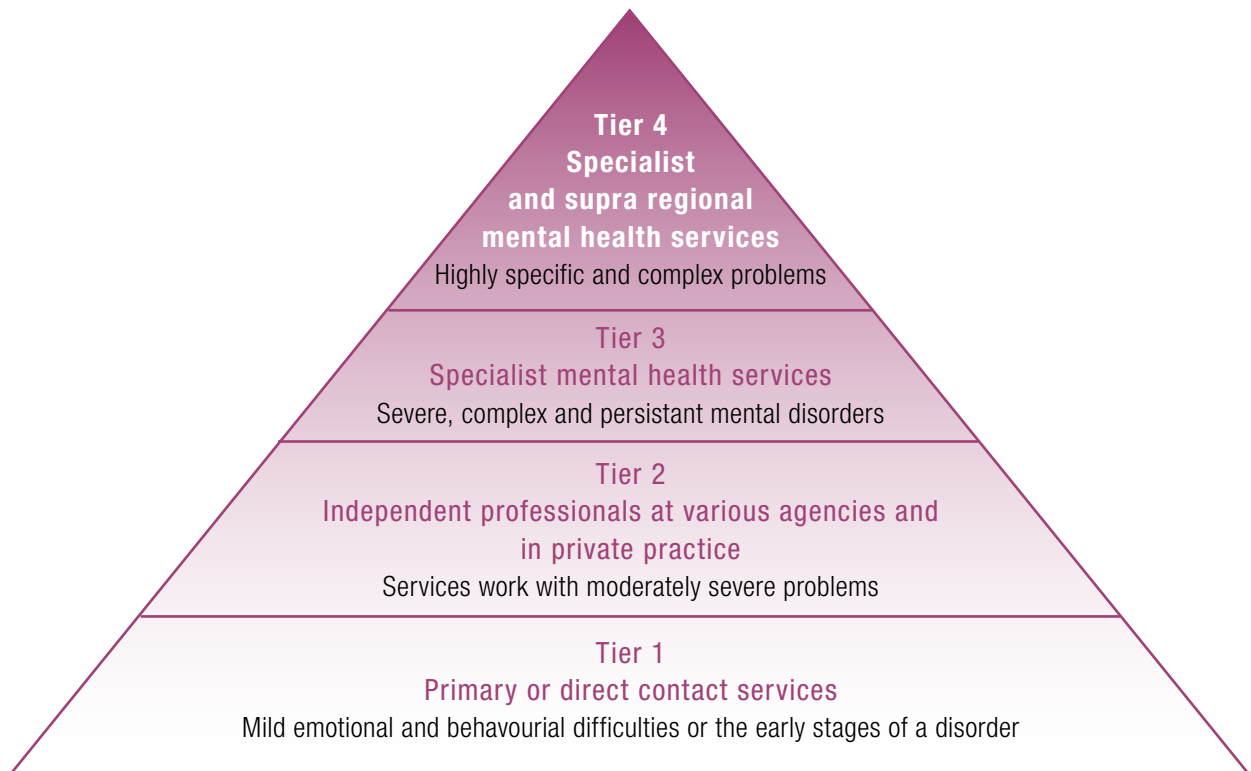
Tier 4
Specialist
and supra regional
mental health services
Highly specific and complex problems

Tier 3
Specialist mental health services
Severe, complex and persistant mental disorders

Tier 2
Independent professionals at various agencies and in private practice
Services work with moderately severe problems

Tier 1
Primary or direct contact services
Mild emotional and behavourial difficulties or the early stages of a disorder